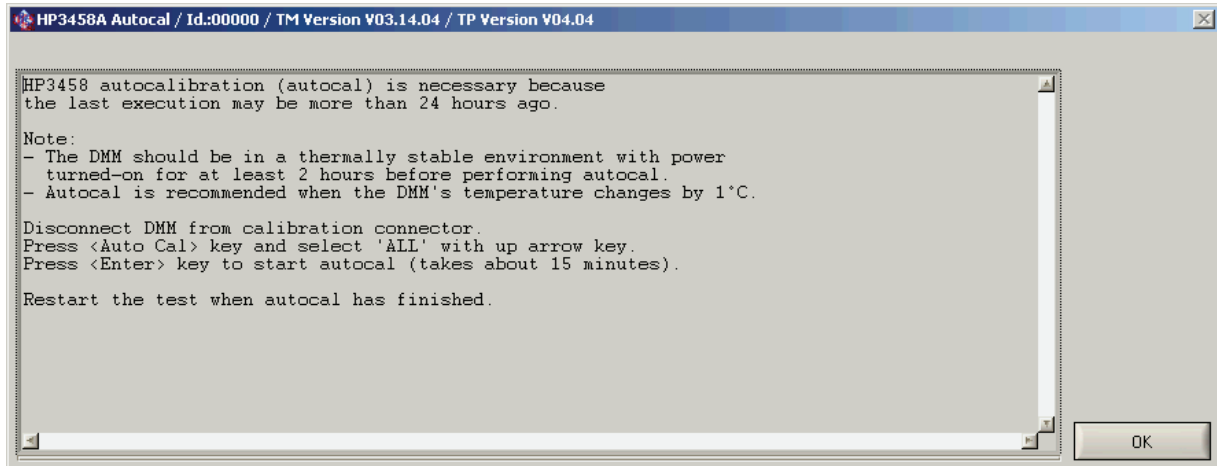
HP3458A Autocal / Id.:00000 / TM Version V03.14.04 / TP Version V04.04

HP3458 autocalibration (autocal) is necessary because the last execution may be more than 24 hours ago.

Note:
- The DMM should be in a thermally stable environment with power turned-on for at least 2 hours before performing autocal.
- Autocal is recommended when the DMM's temperature changes by 1°C.

Disconnect DMM from calibration connector.
Press <Auto Cal> key and select 'ALL' with up arrow key.
Press <Enter> key to start autocal (takes about 15 minutes).

Restart the test when autocal has finished.

OK